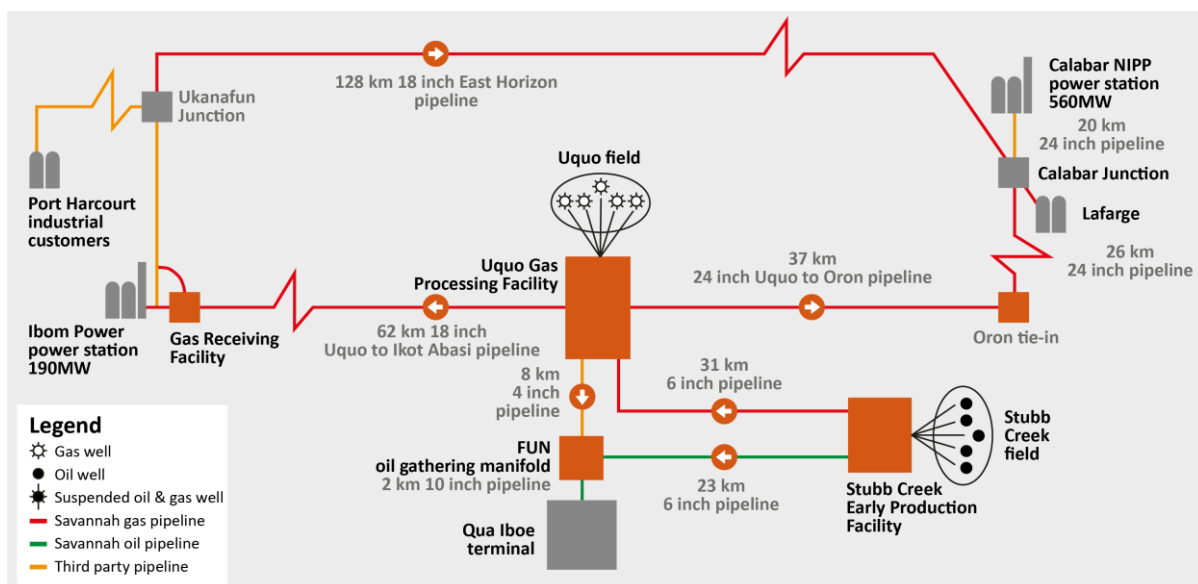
128 km 18 inch East Horizon pipeline

Ukanafun Junction

Calabar NIPP power station 560MW

20 km 24 inch pipeline

Calabar Junction

Lafarge

26 km 24 inch pipeline

Port Harcourt industrial customers

Uquo field

Uquo Gas Processing Facility

37 km 24 inch Uquo to Oron pipeline

Oron tie-in

Ibom Power power station 190MW

Gas Receiving Facility

62 km 18 inch Uquo to Ikot Abasi pipeline

8 km 4 inch pipeline

31 km 6 inch pipeline

Stubb Creek field

FUN oil gathering manifold

2 km 10 inch pipeline

23 km 6 inch pipeline

Stubb Creek Early Production Facility

Qua Iboe terminal

Legend
Gas well
Oil well
Suspended oil & gas well
Savannah gas pipeline
Savannah oil pipeline
Third party pipeline